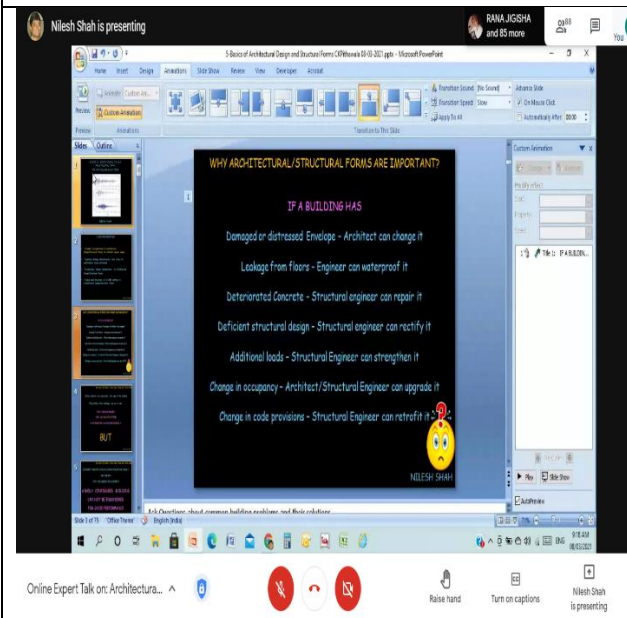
Nilesh Shah is presenting

RANA JIGISHA and 85 more

You

5-Basics of Architectural Design and Structural Forms CRWhoneila 08-03-2021.pptx - Microsoft PowerPoint

Home Insert Design Animations Slide Show Review View Developer Acrobat

Preview

Custom Animation

Transition Sound: [No Sound]

Transition Speed: Slow

Apply To All

Advance Slide

On Mouse Click

Automatically After: 00:00

Transition to This Slide

Slides Outline

BUT

WHY ARCHITECTURAL/STRUCTURAL FORMS ARE IMPORTANT?

IF A BUILDING HAS

Damaged or distressed Envelope – Architect can change it

Leakage from floors – Engineer can waterproof it

Deteriorated Concrete – Structural engineer can repair it

Deficient structural design – Structural engineer can rectify it

Additional loads – Structural Engineer can strengthen it

Change in occupancy – Architect/Structural Engineer can upgrade it

Change in code provisions – Structural Engineer can retrofit it

NILESH SHAH

Custom Animation

Modify effect

Title 1: IF A BUILDIN...

Play

Slide Show

AutoPreview

Ask Questions about common building problems and their solutions

Slide 3 of 15 "Office Theme" English (India)

ENG 9:18 AM 08/03/2021

Online Expert Talk on: Architectura...

Raise hand

Turn on captions

Nilesh Shah is presenting